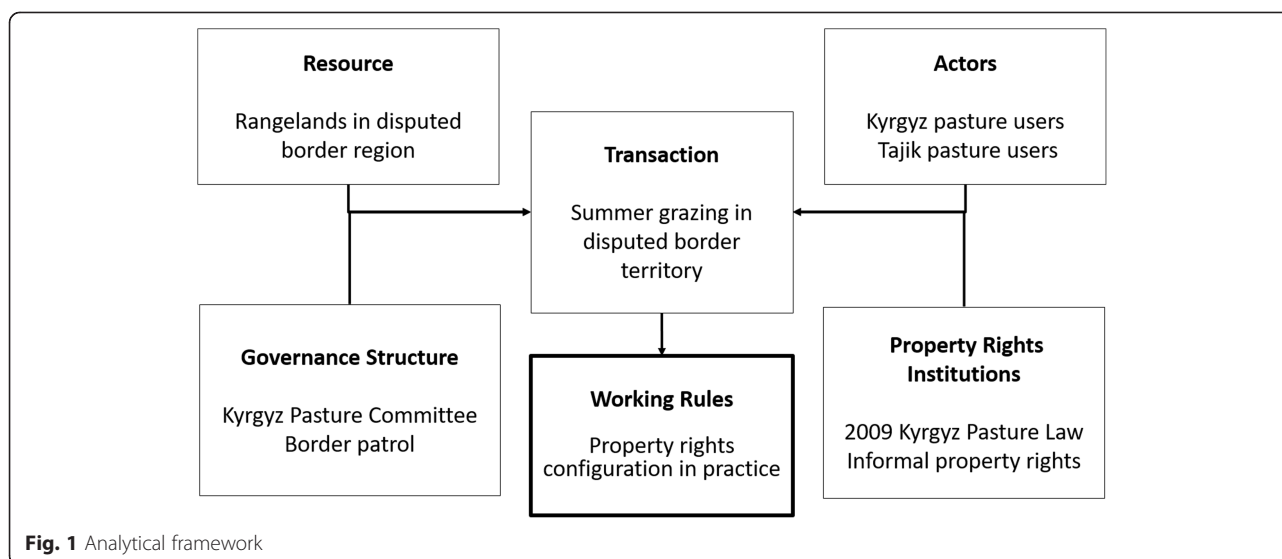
Resource

Rangelands in disputed border region

Transaction

Summer grazing in disputed border territory

Actors

Kyrgyz pasture users
Tajik pasture users

Governance Structure

Kyrgyz Pasture Committee
Border patrol

Working Rules

Property rights configuration in practice

Property Rights Institutions

2009 Kyrgyz Pasture Law
Informal property rights

Fig. 1 Analytical framework